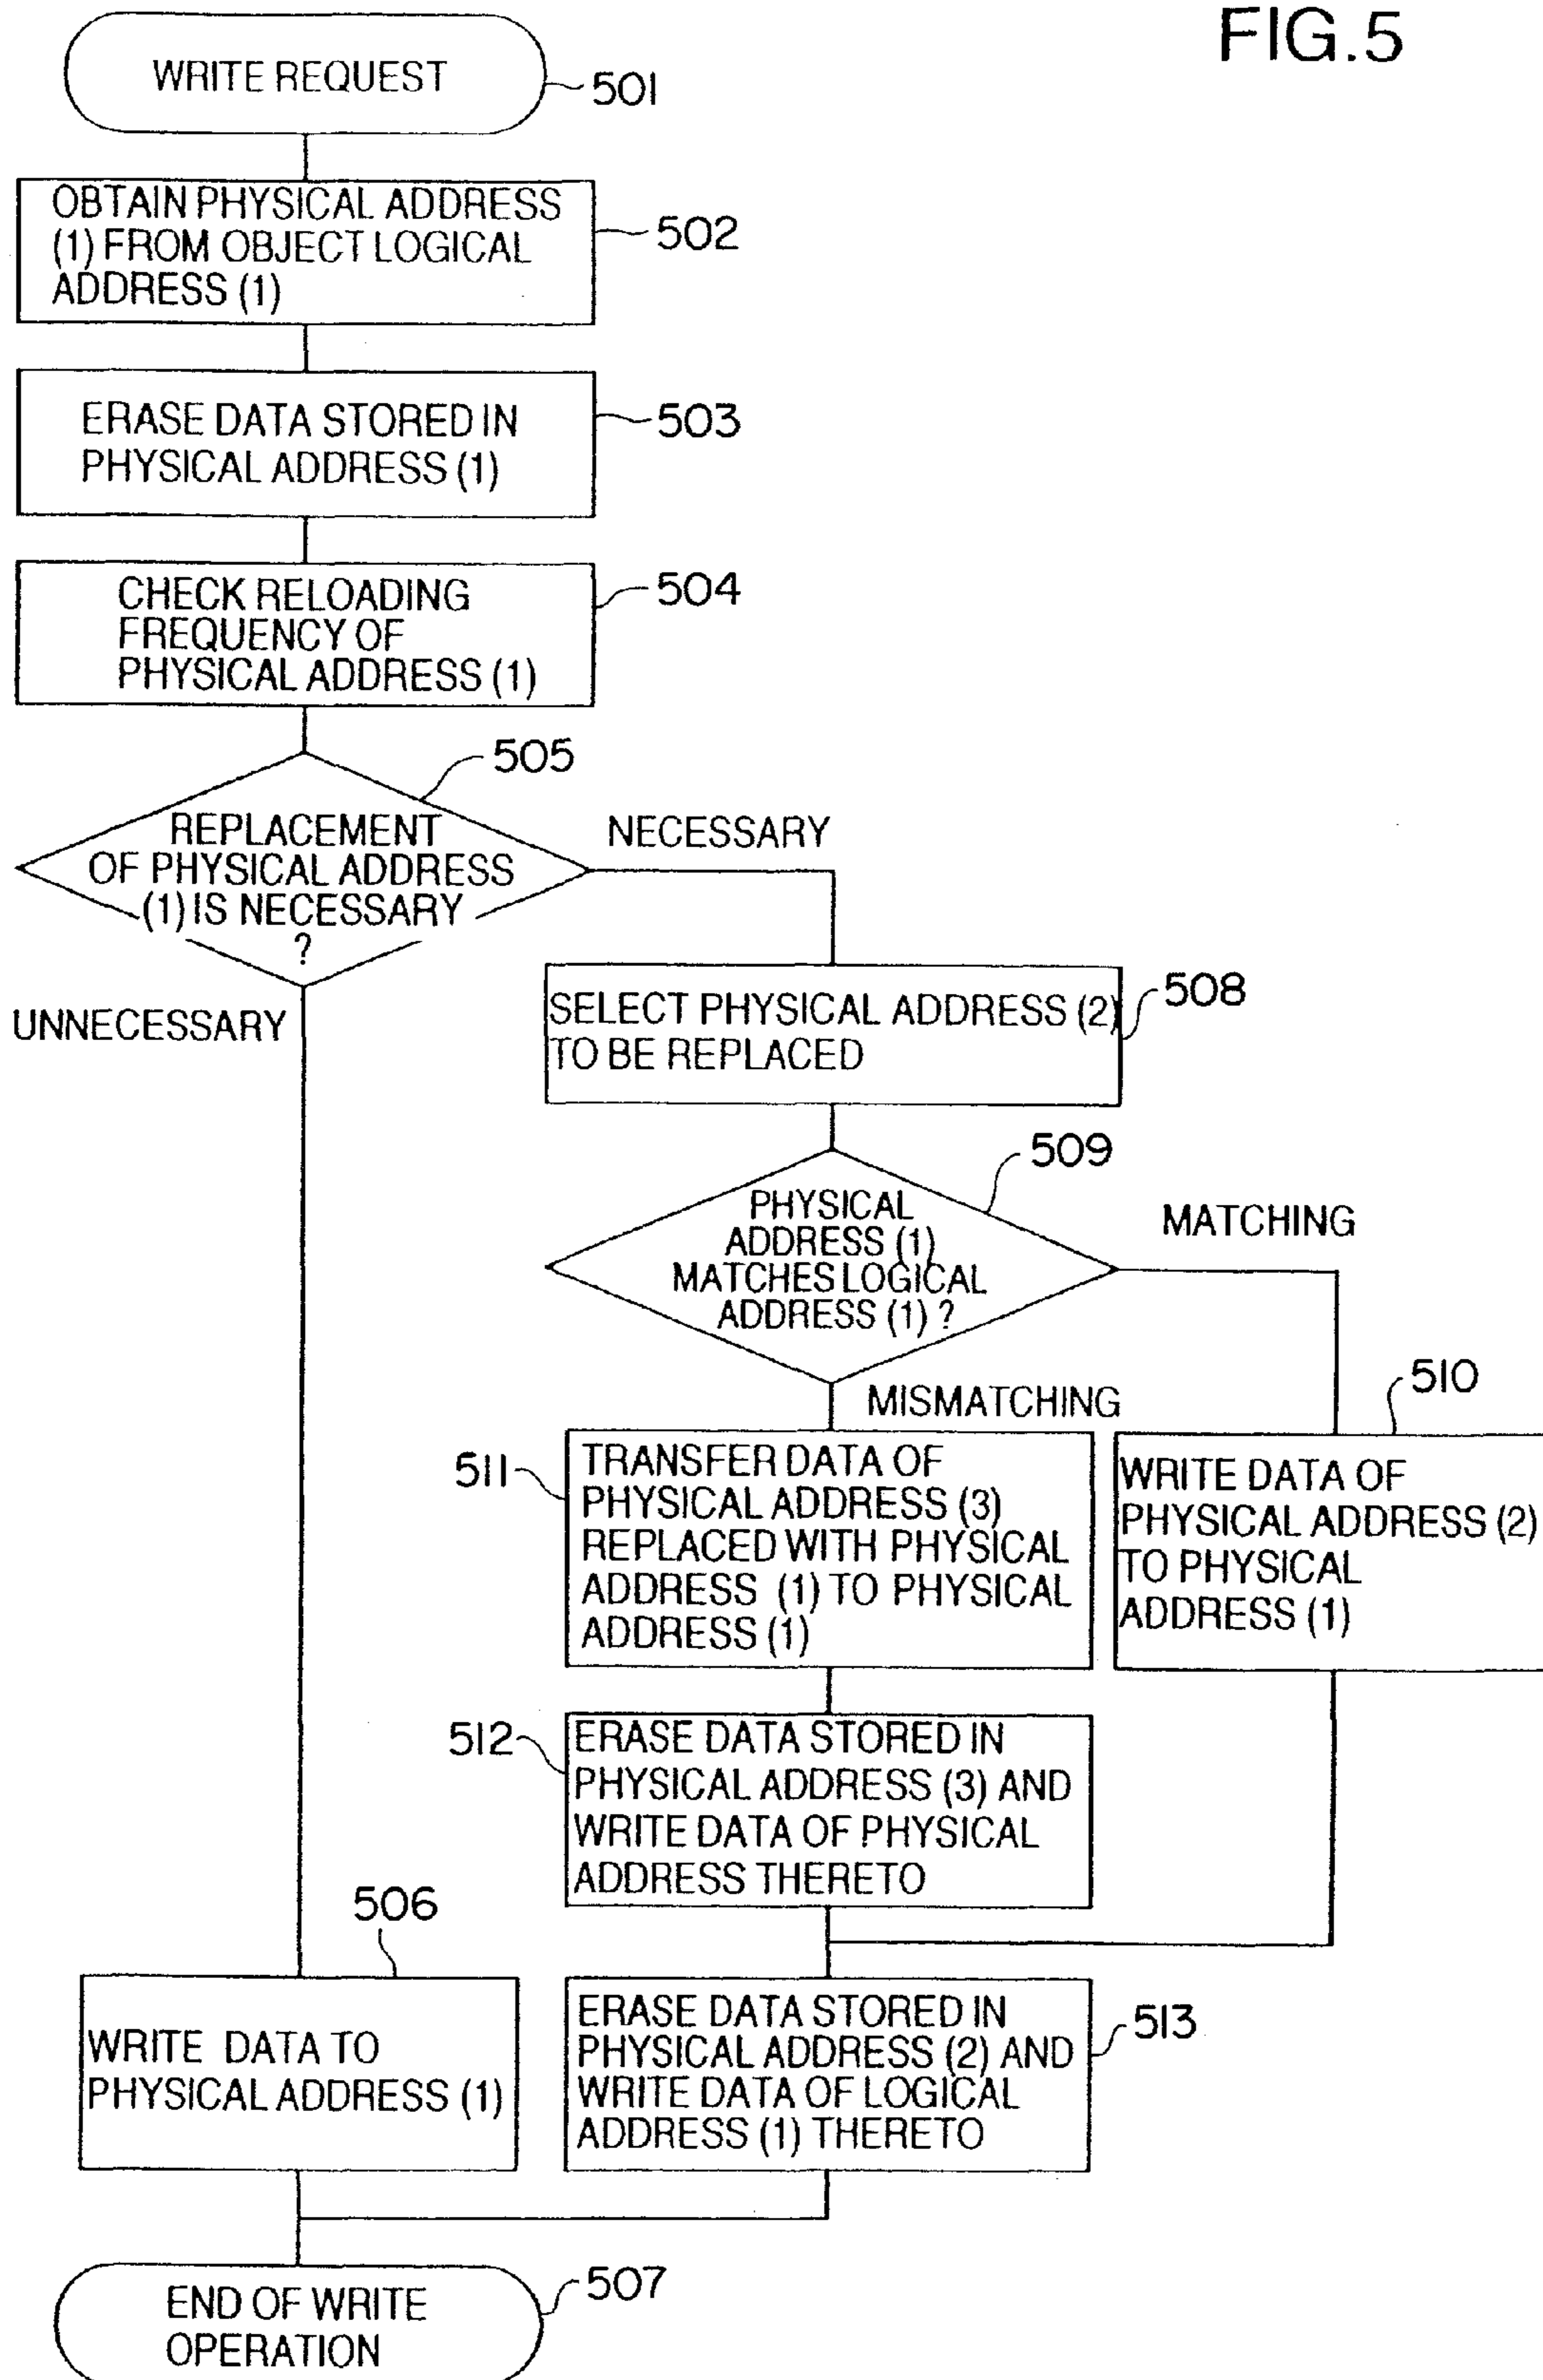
FIG.5

WRITE REQUEST 501

OBTAIN PHYSICAL ADDRESS (1) FROM OBJECT LOGICAL ADDRESS (1) 502

ERASE DATA STORED IN PHYSICAL ADDRESS (1) 503

CHECK RELOADING FREQUENCY OF PHYSICAL ADDRESS (1) 504

505

REPLACEMENT OF PHYSICAL ADDRESS (1) IS NECESSARY ?

NECESSARY

UNNECESSARY

SELECT PHYSICAL ADDRESS (2) TO BE REPLACED 508

509

PHYSICAL ADDRESS (1) MATCHES LOGICAL ADDRESS (1) ?

MATCHING

MISMATCHING

510

511 TRANSFER DATA OF PHYSICAL ADDRESS (3) REPLACED WITH PHYSICAL ADDRESS (1) TO PHYSICAL ADDRESS (1)

WRITE DATA OF PHYSICAL ADDRESS (2) TO PHYSICAL ADDRESS (1)

512 ERASE DATA STORED IN PHYSICAL ADDRESS (3) AND WRITE DATA OF PHYSICAL ADDRESS THERETO

506

WRITE DATA TO PHYSICAL ADDRESS (1)

ERASE DATA STORED IN PHYSICAL ADDRESS (2) AND WRITE DATA OF LOGICAL ADDRESS (1) THERETO 513

END OF WRITE OPERATION 507